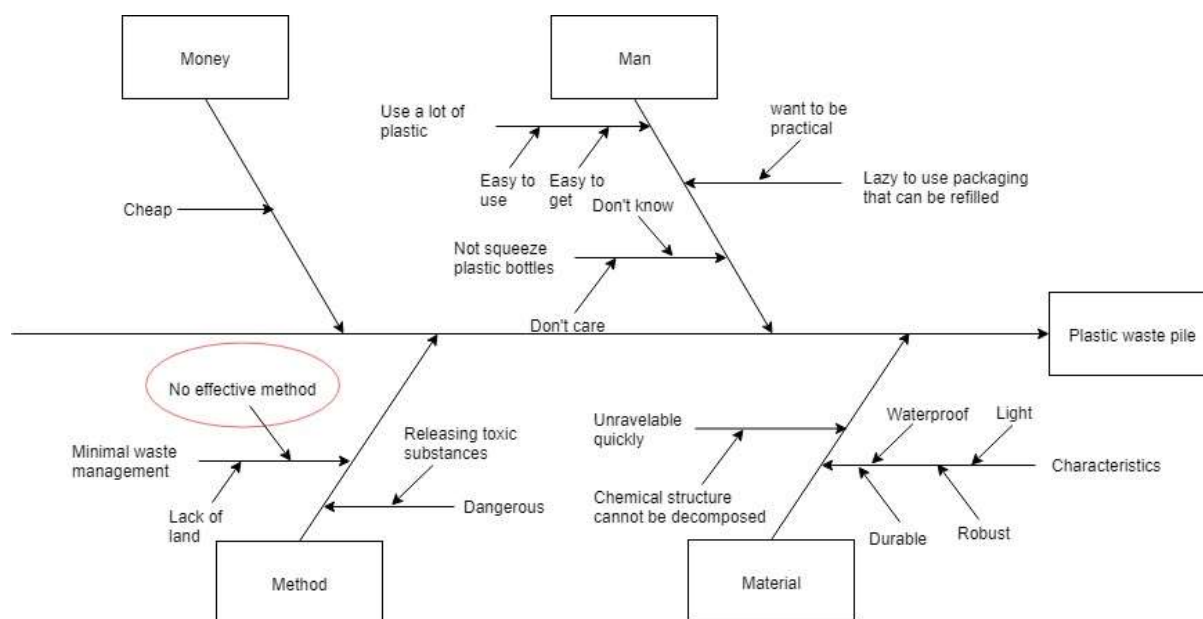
Money

Man

Use a lot of plastic

want to be practical

Easy to use

Easy to get

Lazy to use packaging that can be refilled

Cheap

Don't know

Not squeeze plastic bottles

Don't care

Plastic waste pile

No effective method

Unravelable quickly

Waterproof

Light

Releasing toxic substances

Minimal waste management

Characteristics

Chemical structure cannot be decomposed

Dangerous

Lack of land

Robust

Durable

Method

Material